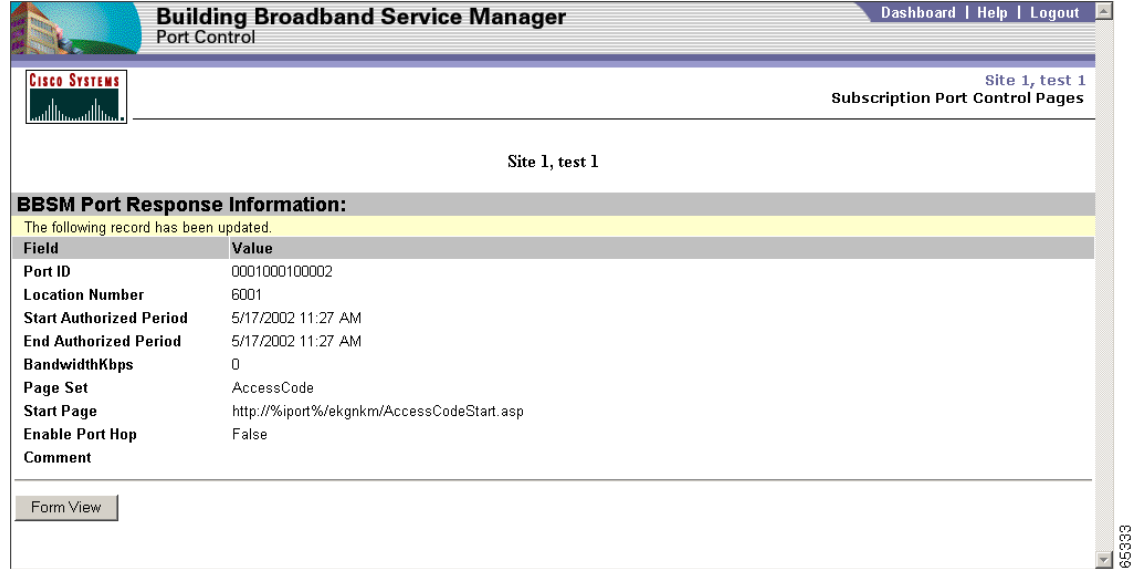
Building Broadband Service Manager
Port Control

Dashboard | Help | Logout

CISCO SYSTEMS

Site 1, test 1
Subscription Port Control Pages

Site 1, test 1

BBSM Port Response Information:

The following record has been updated.

| Field | Value |
|---|---|
| Port ID | 0001000100002 |
| Location Number | 6001 |
| Start Authorized Period | 5/17/2002 11:27 AM |
| End Authorized Period | 5/17/2002 11:27 AM |
| BandwidthKbps | 0 |
| Page Set | AccessCode |
| Start Page | http://%iport%/ekgnkm/AccessCodeStart.asp |
| Enable Port Hop | False |
| Comment | |

Form View

65333